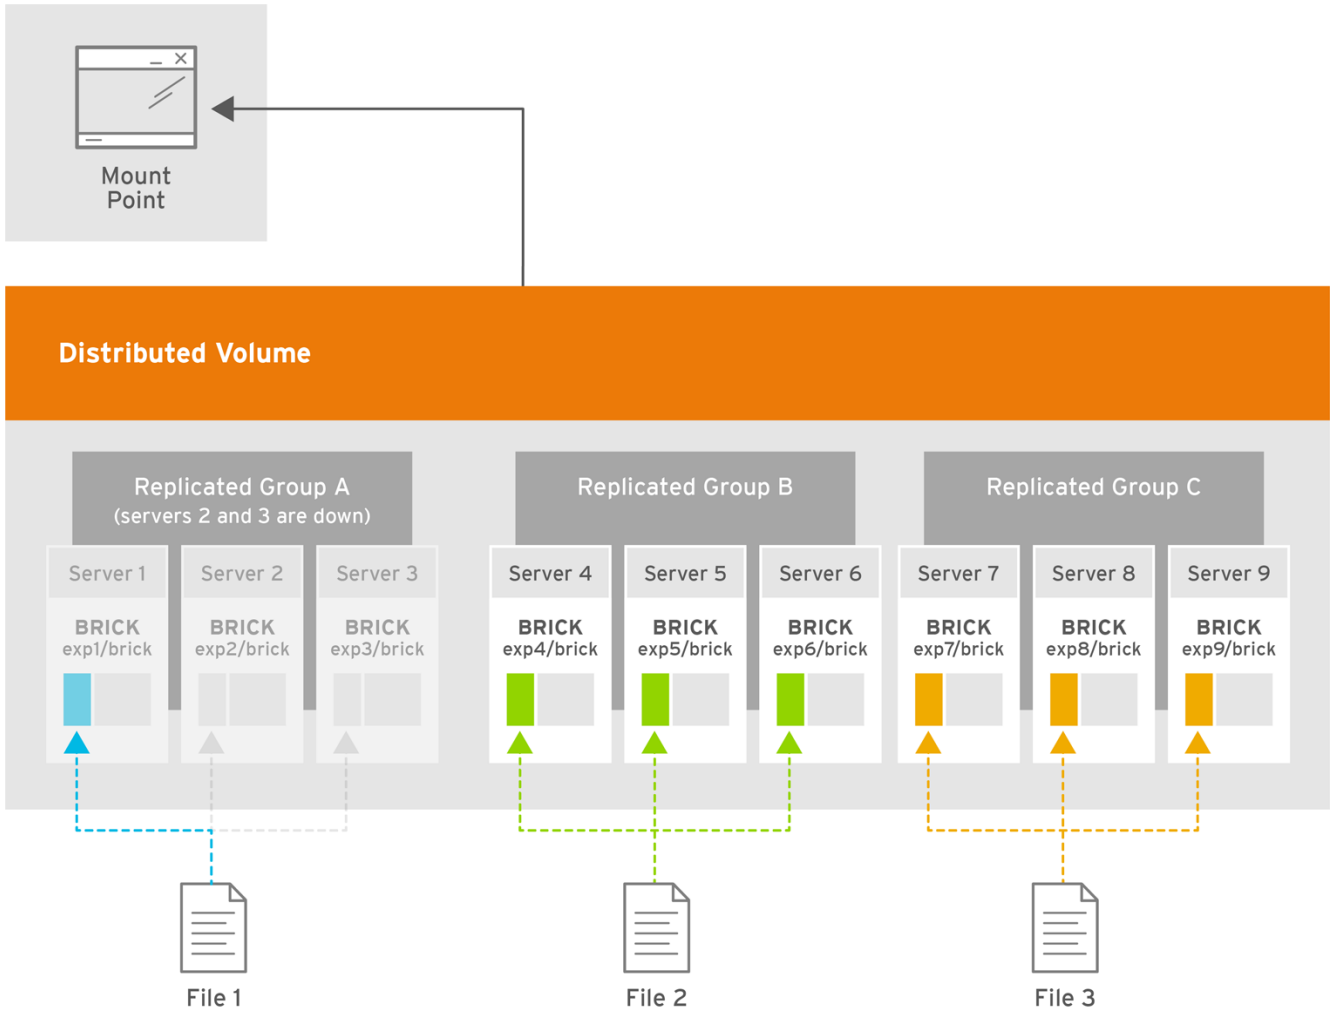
Mount Point

Distributed Volume

Replicated Group A
(servers 2 and 3 are down)

Replicated Group B

Replicated Group C

Server 1
BRICK
exp1/brick

Server 2
BRICK
exp2/brick

Server 3
BRICK
exp3/brick

Server 4
BRICK
exp4/brick

Server 5
BRICK
exp5/brick

Server 6
BRICK
exp6/brick

Server 7
BRICK
exp7/brick

Server 8
BRICK
exp8/brick

Server 9
BRICK
exp9/brick

File 1

File 2

File 3